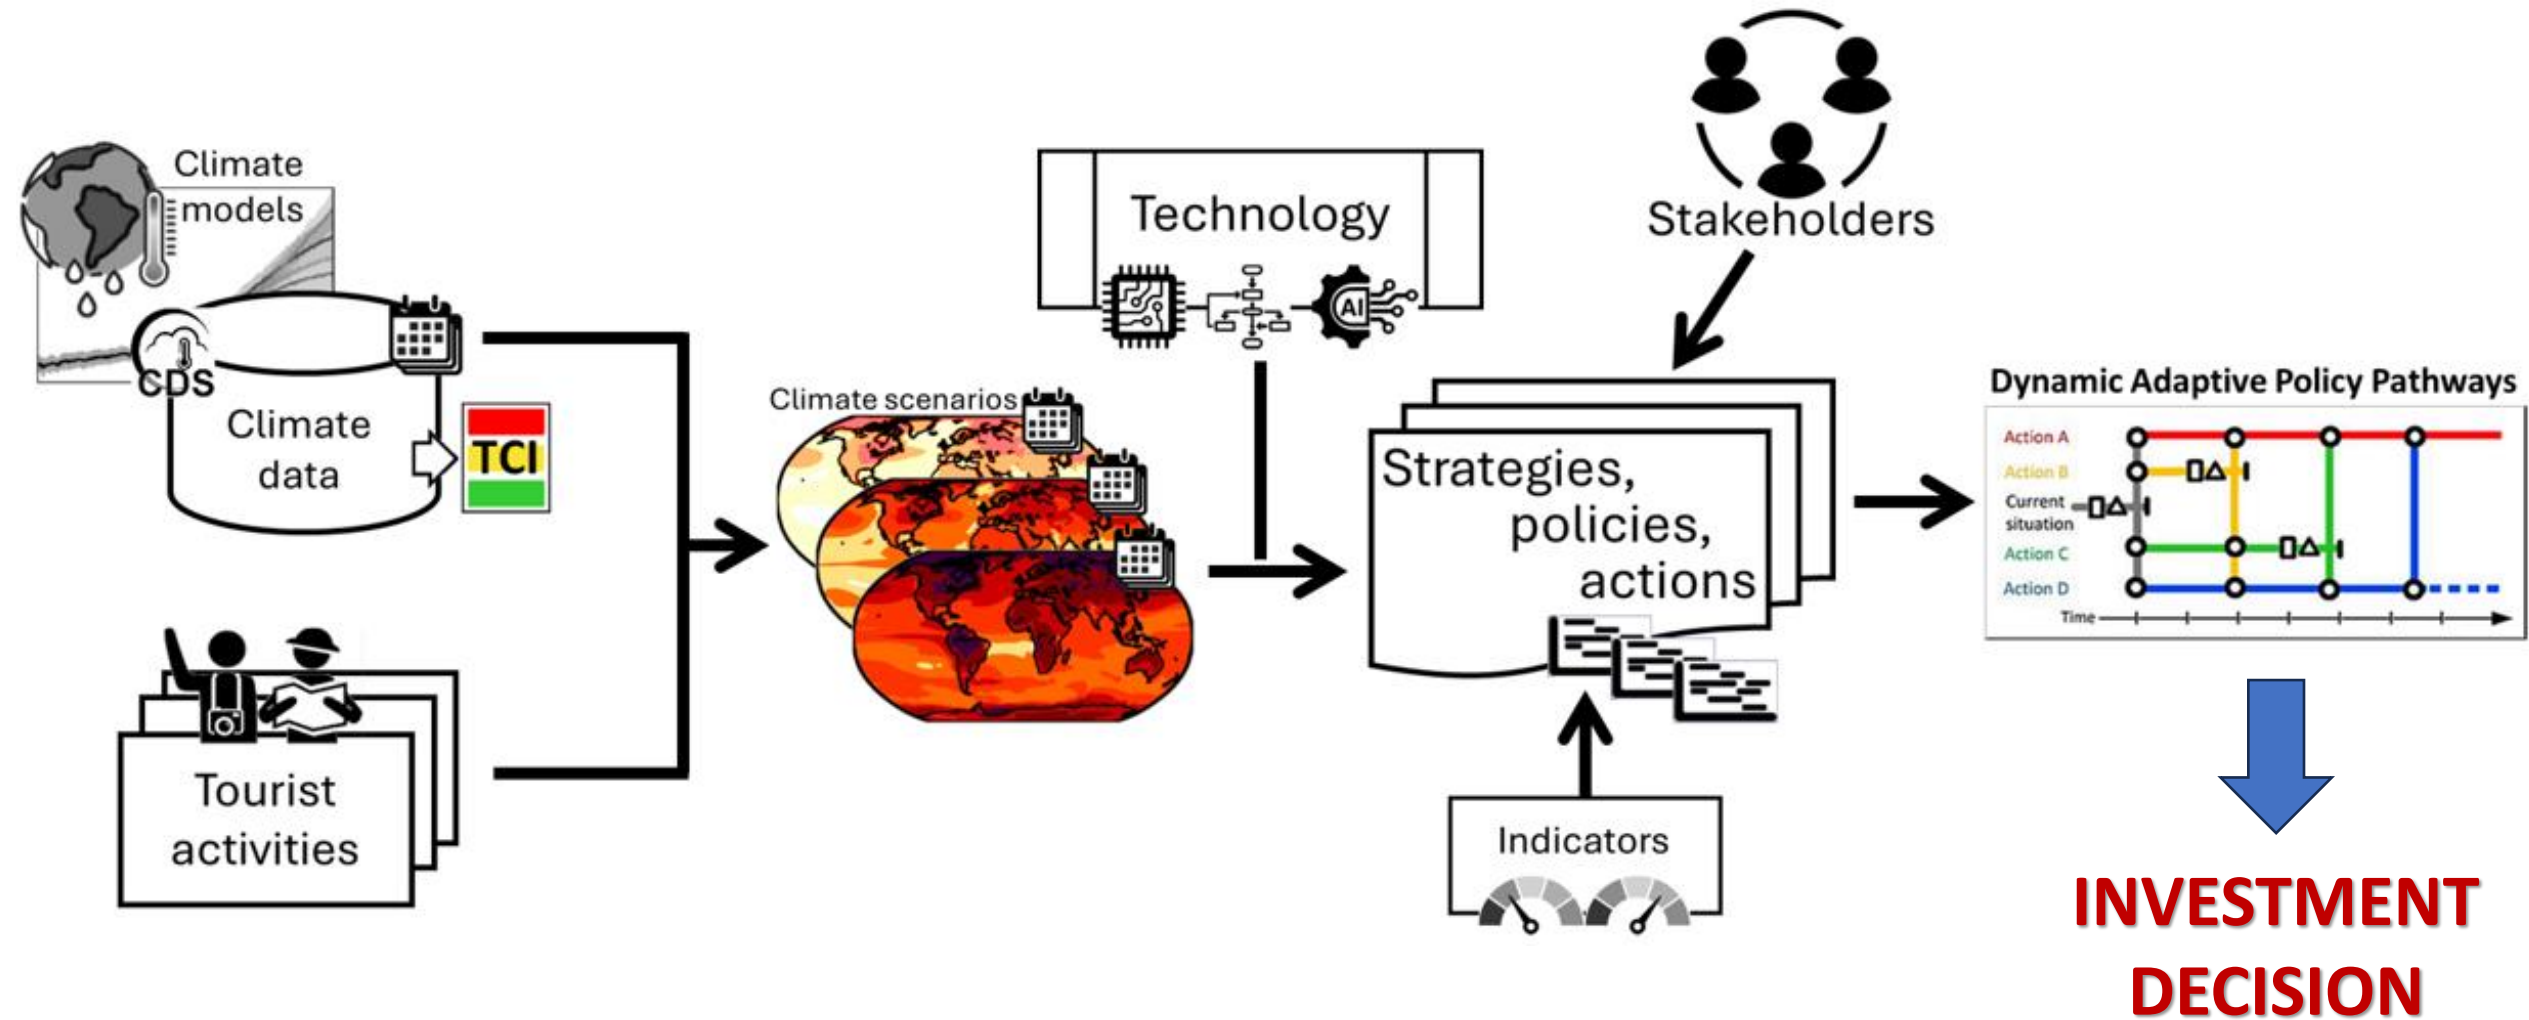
Climate models

CDS

Climate data

TCI

Tourist activities

Climate scenarios

Technology

AI

Stakeholders

Strategies, policies, actions

Indicators

Dynamic Adaptive Policy Pathways

Action A

Action B

Current situation

Action C

Action D

Time

INVESTMENT DECISION